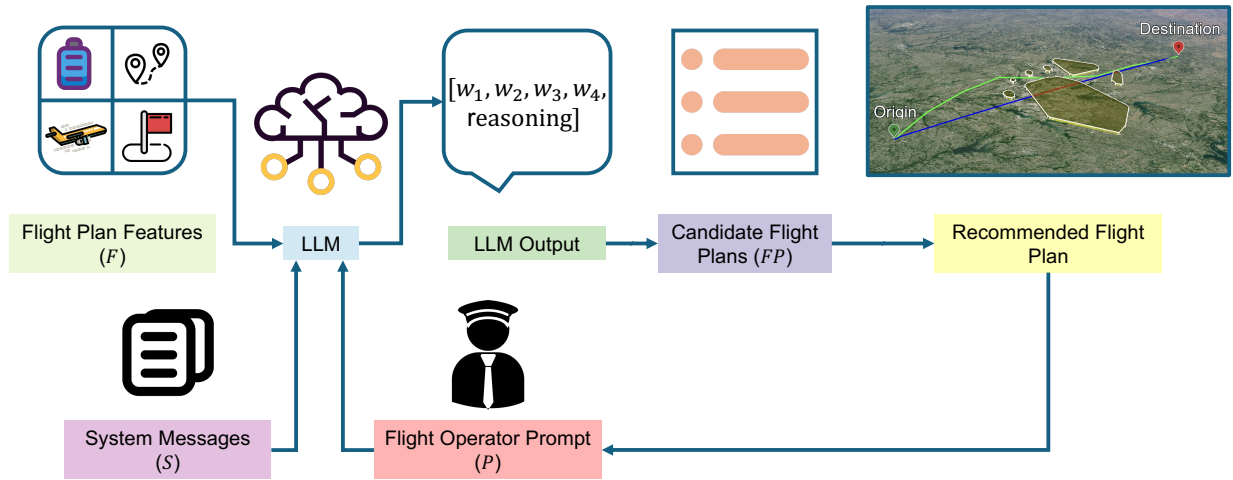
Destination

Origin

$[w_1, w_2, w_3, w_4,$ reasoning$]$

Flight Plan Features $(F)$

LLM

LLM Output

Candidate Flight Plans $(FP)$

Recommended Flight Plan

System Messages $(S)$

Flight Operator Prompt $(P)$